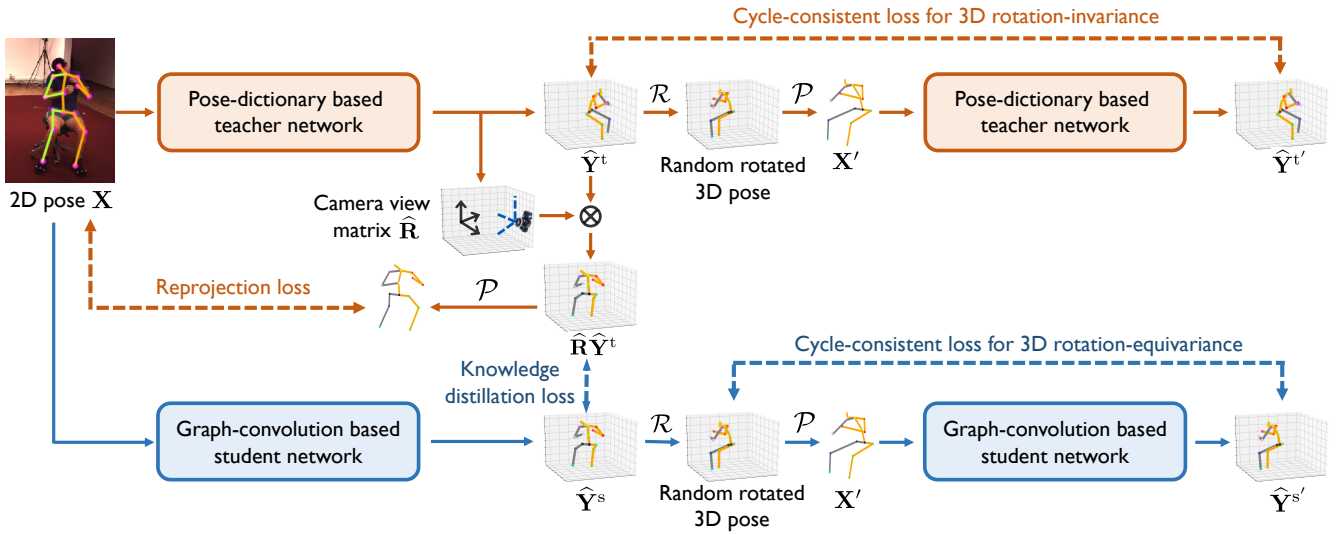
Cycle-consistent loss for 3D rotation-invariance

2D pose $\mathbf{X}$

Pose-dictionary based teacher network

$\widehat{\mathbf{Y}}^{\mathrm{t}}$

$\mathcal{R}$

Random rotated 3D pose

$\mathcal{P}$

$\mathbf{X}'$

Pose-dictionary based teacher network

$\widehat{\mathbf{Y}}^{\mathrm{t}'}$

Camera view matrix $\widehat{\mathbf{R}}$

$\otimes$

Reprojection loss

$\mathcal{P}$

$\widehat{\mathbf{R}}\widehat{\mathbf{Y}}^{\mathrm{t}}$

Knowledge distillation loss

Cycle-consistent loss for 3D rotation-equivariance

Graph-convolution based student network

$\widehat{\mathbf{Y}}^{\mathrm{s}}$

$\mathcal{R}$

Random rotated 3D pose

$\mathcal{P}$

$\mathbf{X}'$

Graph-convolution based student network

$\widehat{\mathbf{Y}}^{\mathrm{s}'}$